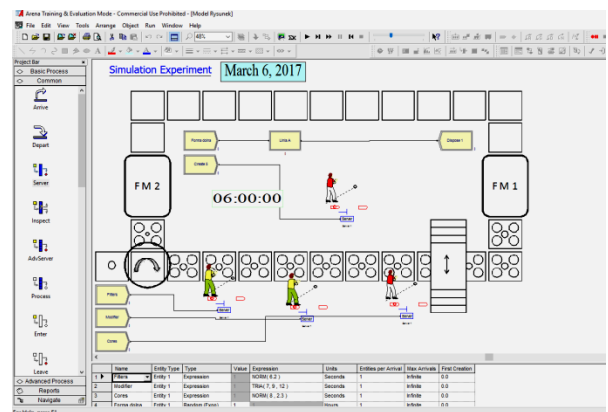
Arena Training & Evaluation Mode - Commercial Use Prohibited - [Model Rysunek]

File Edit View Tools Arrange Object Run Window Help

48%

Project Bar

Basic Process

Common

Arrive

Depart

Server

Inspect

AdvServer

Process

Enter

Leave

Advanced Process

Reports

Navigate

Simulation Experiment

March 6, 2017

FM 2

FM 1

Forma dzina

Linia A

Dispose 1

Create 0

06:00:00

0

Filters

Modifier

Cores

| | Name | Entity Type | Type | Value | Expression | Units | Entities per Arrival | Max Arrivals | First Creation |
|---|---|---|---|---|---|---|---|---|---|
| 1 | Filters | Entity 1 | Expression | | NORM( 6,2 ) | Seconds | 1 | Infinite | 0.0 |
| 2 | Modifier | Entity 1 | Expression | | TRIA( 7, 9 , 12 ) | Seconds | 1 | Infinite | 0.0 |
| 3 | Cores | Entity 1 | Expression | | NORM( 8 , 2.3 ) | Seconds | 1 | Infinite | 0.0 |
| 4 | Forma dzina | Entity 1 | Random (Expo) | 1 | | Hours | 1 | Infinite | 0.0 |